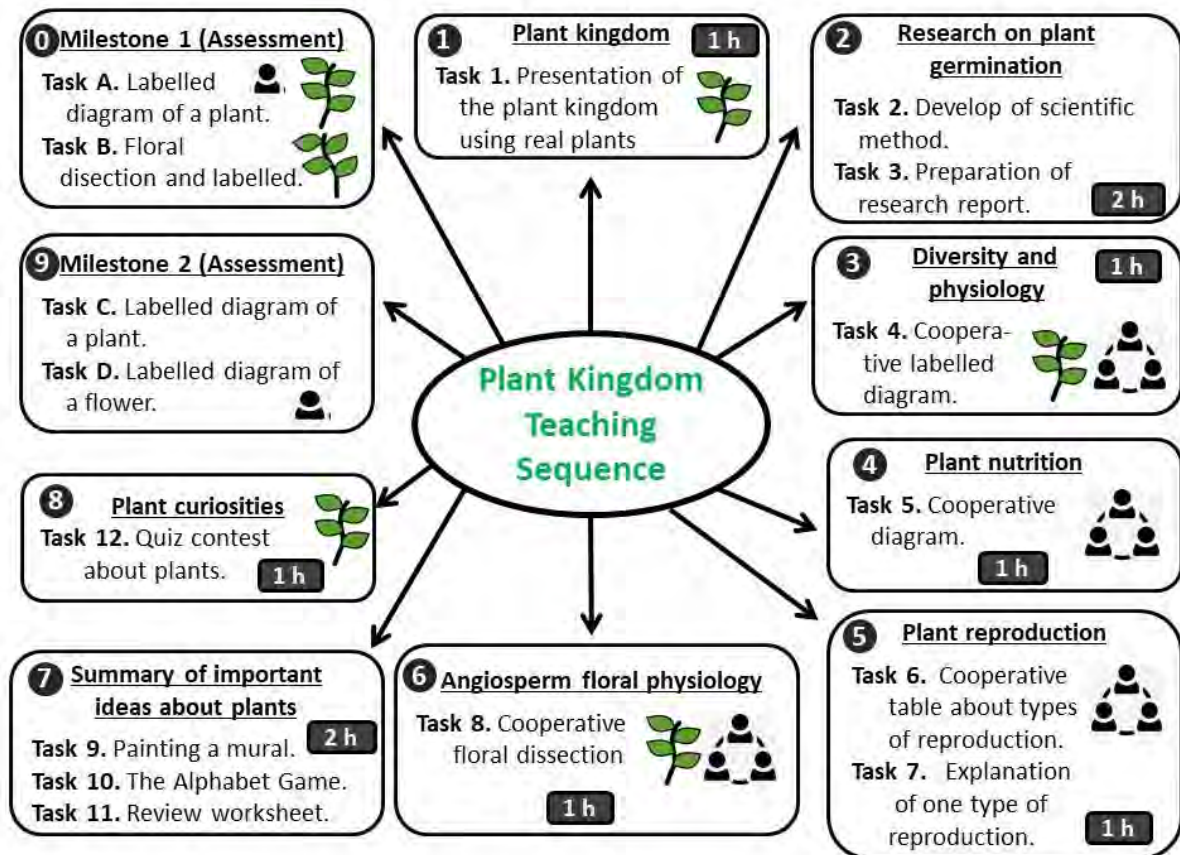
0 Milestone 1 (Assessment)

Task A. Labelled diagram of a plant.

Task B. Floral disection and labelled.

1 Plant kingdom 1 h

Task 1. Presentation of the plant kingdom using real plants

2 Research on plant germination

Task 2. Develop of scientific method.

Task 3. Preparation of research report. 2 h

9 Milestone 2 (Assessment)

Task C. Labelled diagram of a plant.

Task D. Labelled diagram of a flower.

Plant Kingdom Teaching Sequence

3 Diversity and physiology 1 h

Task 4. Cooperative labelled diagram.

8 Plant curiosities

Task 12. Quiz contest about plants. 1 h

4 Plant nutrition

Task 5. Cooperative diagram. 1 h

7 Summary of important ideas about plants 2 h

Task 9. Painting a mural.

Task 10. The Alphabet Game.

Task 11. Review worksheet.

6 Angiosperm floral physiology

Task 8. Cooperative floral dissection

1 h

5 Plant reproduction

Task 6. Cooperative table about types of reproduction.

Task 7. Explanation of one type of reproduction. 1 h